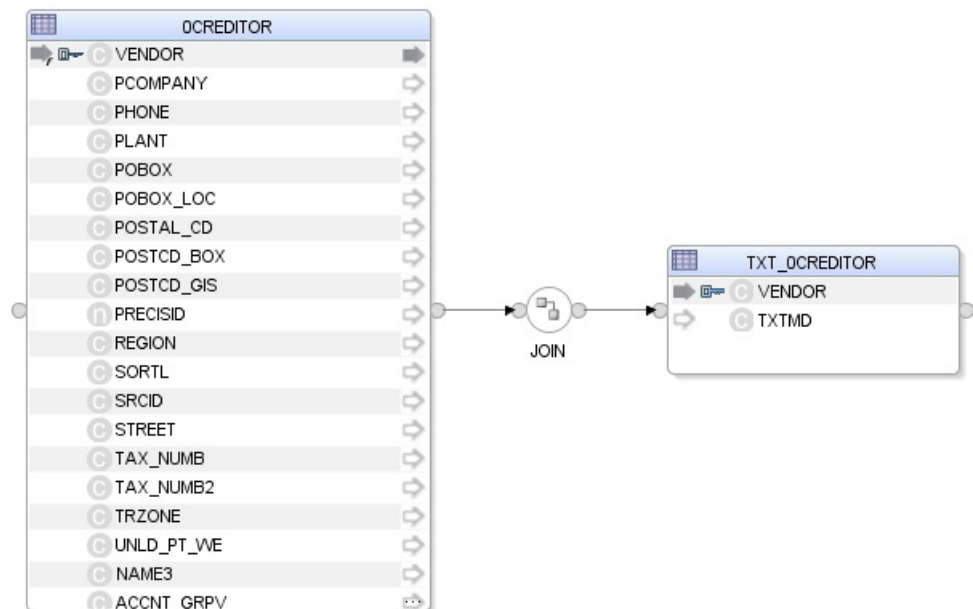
0CREDITOR

VENDOR
PCOMPANY
PHONE
PLANT
POBOX
POBOX_LOC
POSTAL_CD
POSTCD_BOX
POSTCD_GIS
PRECISID
REGION
SORTL
SRCID
STREET
TAX_NUMB
TAX_NUMB2
TRZONE
UNLD_PT_WE
NAME3
ACCNT_GRPV

JOIN

TXT_0CREDITOR

VENDOR
TXTMD